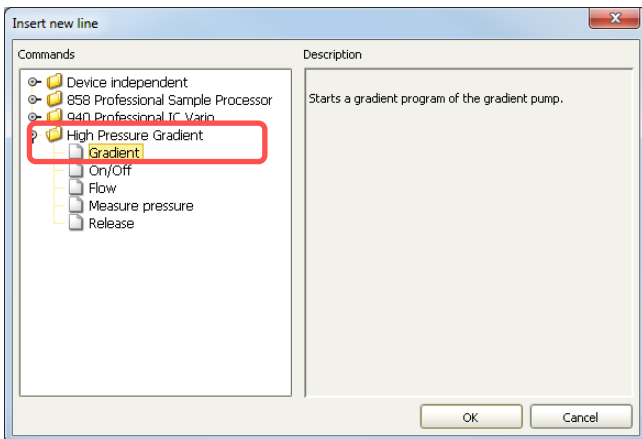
Insert new line

Commands

Device independent
858 Professional Sample Processor
940 Professional IC Vario
High Pressure Gradient
Gradient
On/Off
Flow
Measure pressure
Release

Description

Starts a gradient program of the gradient pump.

OK
Cancel